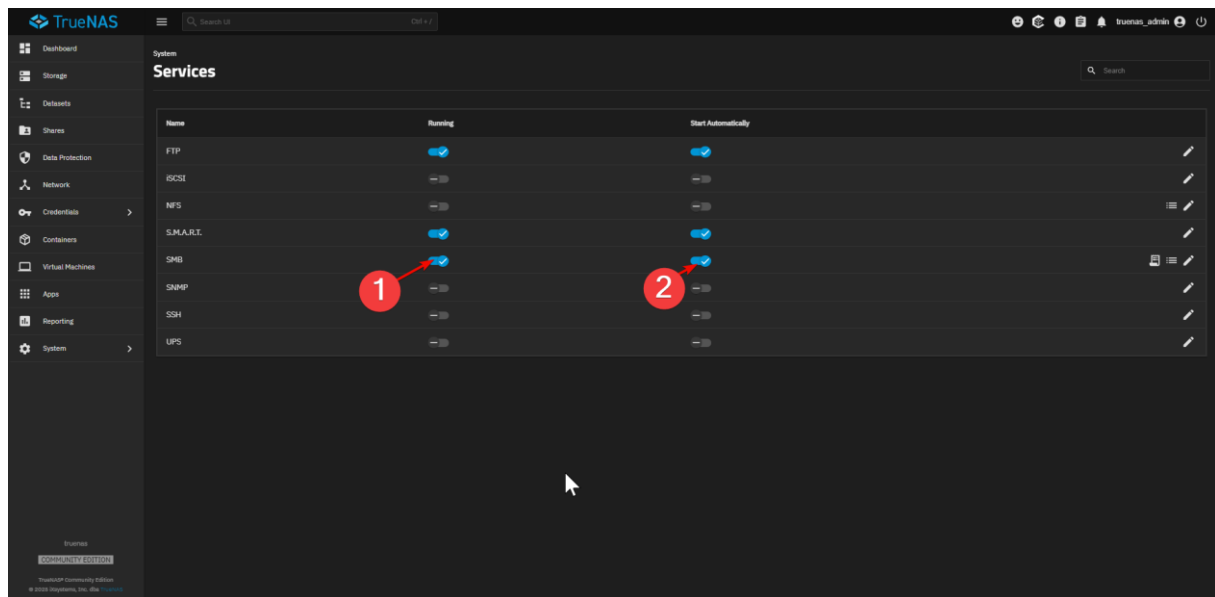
TrueNAS

Search UI Ctrl + /

truenas_admin

Dashboard
Storage
Datasets
Shares
Data Protection
Network
Credentials
Containers
Virtual Machines
Apps
Reporting
System

truenas
COMMUNITY EDITION
TrueNAS® Community Edition
© 2025 iXsystems, Inc. dba TrueNAS

System
Services

Search

| Name | Running | Start Automatically |
|---|---|---|
| FTP | | |
| iSCSI | | |
| NFS | | |
| S.M.A.R.T. | | |
| SMB | | |
| SNMP | | |
| SSH | | |
| UPS | | |

1
2